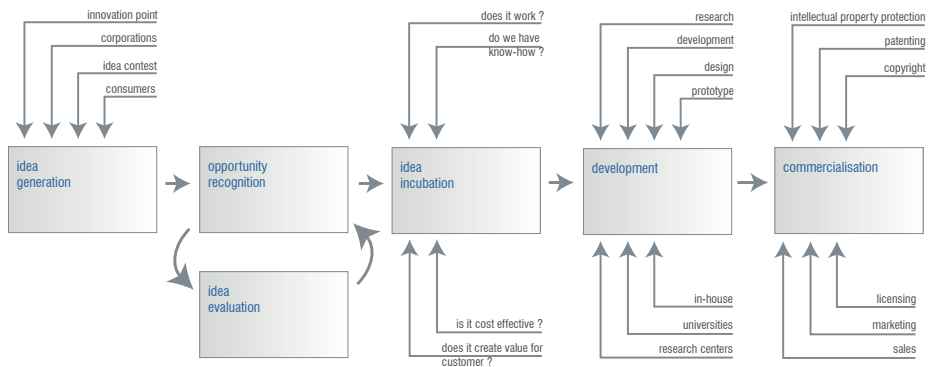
innovation point
corporations
idea contest
consumers

idea generation

opportunity recognition

idea evaluation

does it work ?
do we have know-how ?

idea incubation

is it cost effective ?
does it create value for customer ?

research
development
design
prototype

development

in-house
universities
research centers

intellectual property protection
patenting
copyright

commercialisation

licensing
marketing
sales